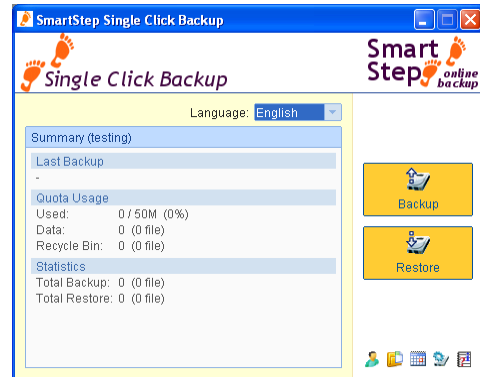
SmartStep Single Click Backup

Single Click Backup

Smart Step online backup

Language: English

Summary (testing)

Last Backup

-

Quota Usage

Used: 0 / 50M (0%)

Data: 0 (0 file)

Recycle Bin: 0 (0 file)

Statistics

Total Backup: 0 (0 file)

Total Restore: 0 (0 file)

Backup

Restore